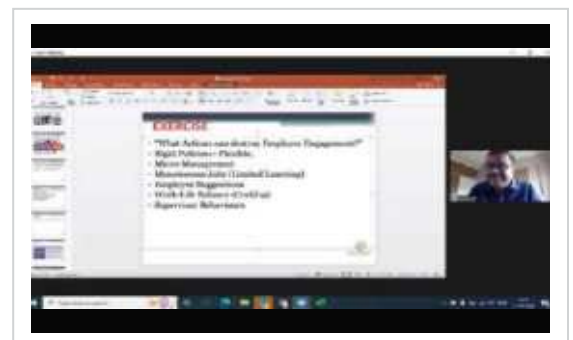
EXERCISE

- "What Actions can destroy Employee Engagement?"
- Rigid Policies – Flexible
- Micro Management
- Monotonous Jobs (Limited Learning)
- Employee Suggestions
- Work-Life Balance (Overtime)
- Supervisor Behaviours